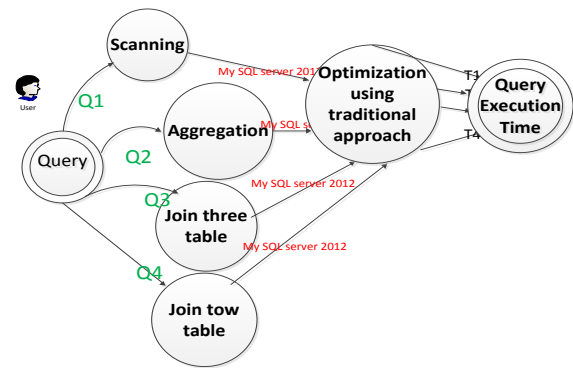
User

Query

Q1

Q2

Q3

Q4

Scanning

Aggregation

Join three table

Join tow table

My SQL server 201

My SQL s

My SQL server 2012

My SQL server 2012

Optimization using traditional approach

T1

T

T

T4

Query Execution Time